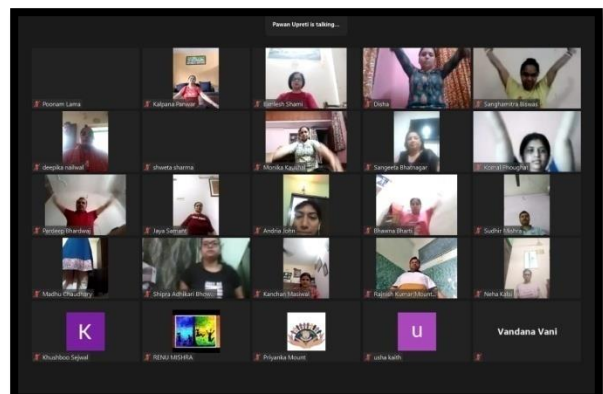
Pawan Upreti is talking...

Poonam Lama
Kalpana Panwar
Kamlesh Shami
Disha
Sanghamitra Biswas

deepika nakwal
shweta sharma
Monika Kaushal
Sangeeta Bhatnagar
Komal Phoughat

Pardeep Bhardwaj
Jaya Samant
Andria John
Bhawna Bharti
Sudhir Mishra

Madhu Chaudhary
Shipra Adhikari Bhowmik
Kanchan Maiswal
Rajnish Kumar Mount...
Neha Kalsi

K
Khushboo Sejwal
RENU MISHRA
Priyanka Mount
U
usha kath
Vandana Vani